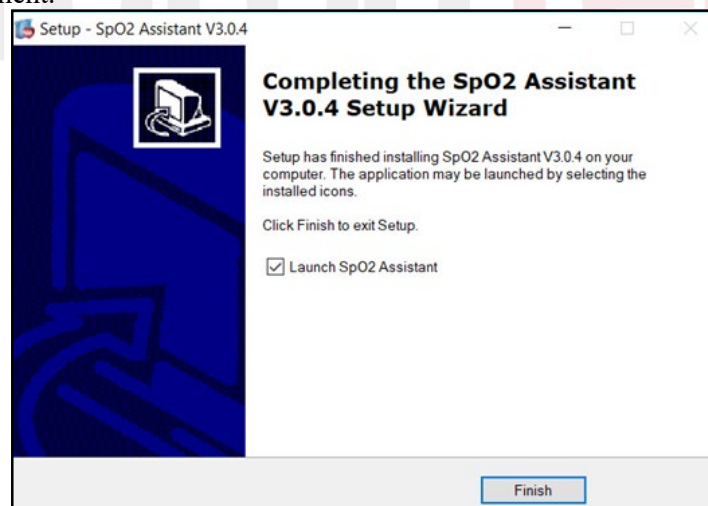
Setup - SpO2 Assistant V3.0.4

Completing the SpO2 Assistant V3.0.4 Setup Wizard

Setup has finished installing SpO2 Assistant V3.0.4 on your computer. The application may be launched by selecting the installed icons.

Click Finish to exit Setup.

Launch SpO2 Assistant

Finish